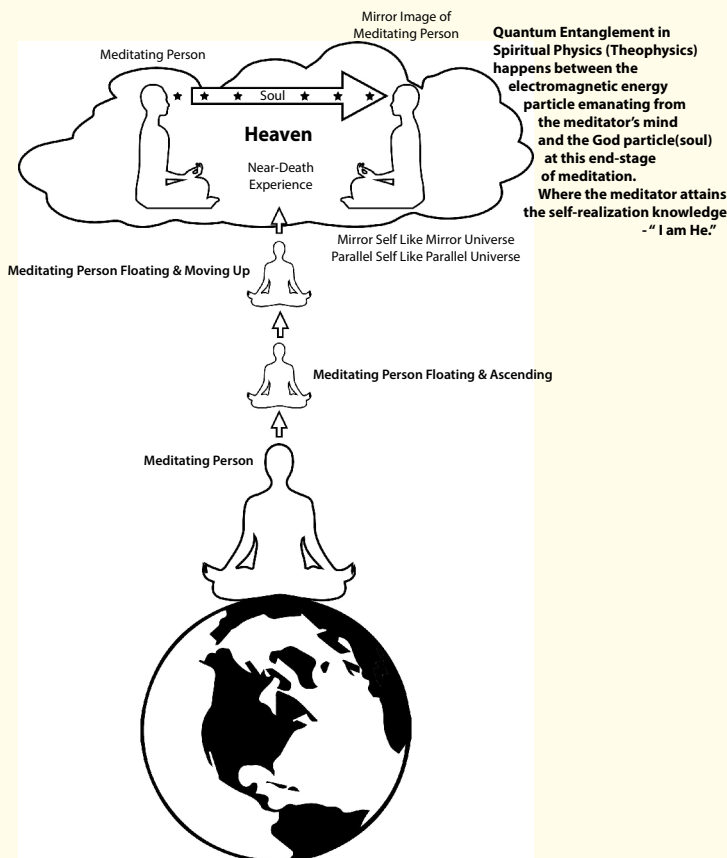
Mirror Image of Meditating Person

Meditating Person

Soul

Heaven

Near-Death Experience

Quantum Entanglement in Spiritual Physics (Theophysics) happens between the electromagnetic energy particle emanating from the meditator's mind and the God particle(soul) at this end-stage of meditation.
Where the meditator attains the self-realization knowledge - " I am He."

Mirror Self Like Mirror Universe
Parallel Self Like Parallel Universe

Meditating Person Floating & Moving Up

Meditating Person Floating & Ascending

Meditating Person